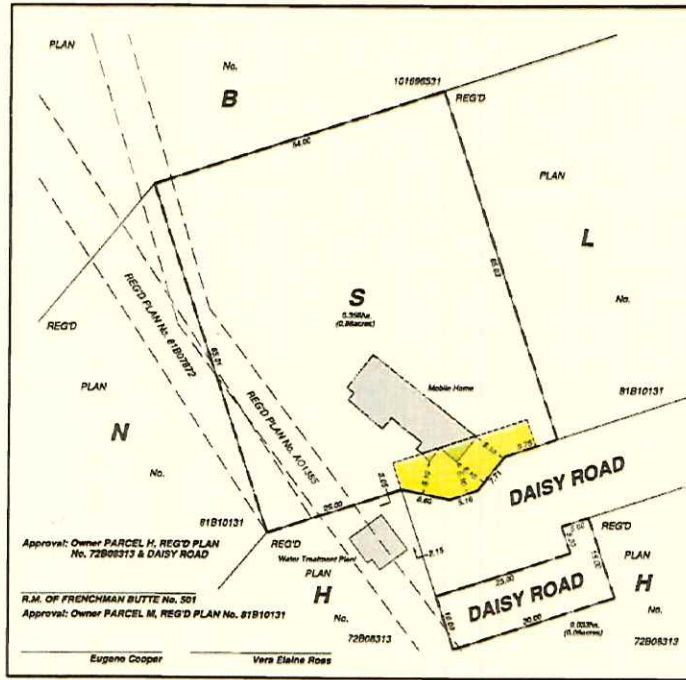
PLAN

No.

B

101696531

REG'D

54.00

PLAN

L

S

0.358Ha
(0.88acres)

REG'D PLAN No. 81B07872

REG'D

PLAN

REG'D PLAN No. AO1355

No.

Mobile Home

81B10131

N

No.

DAISY ROAD

81B10131

25.00

Approval: Owner PARCEL H, REG'D PLAN No. 72B08313 & DAISY ROAD

REG'D

Water Treatment Plant

2.15

REG'D

PLAN

PLAN

H

H

R.M. OF FRENCHMAN BUTTE No. 501

Approval: Owner PARCEL M, REG'D PLAN No. 81B10131

No.

DAISY ROAD

No.

72B08313

20.00

0.003Ha
(0.01acres)

72B08313

Eugene Cooper

Vera Elaine Ross